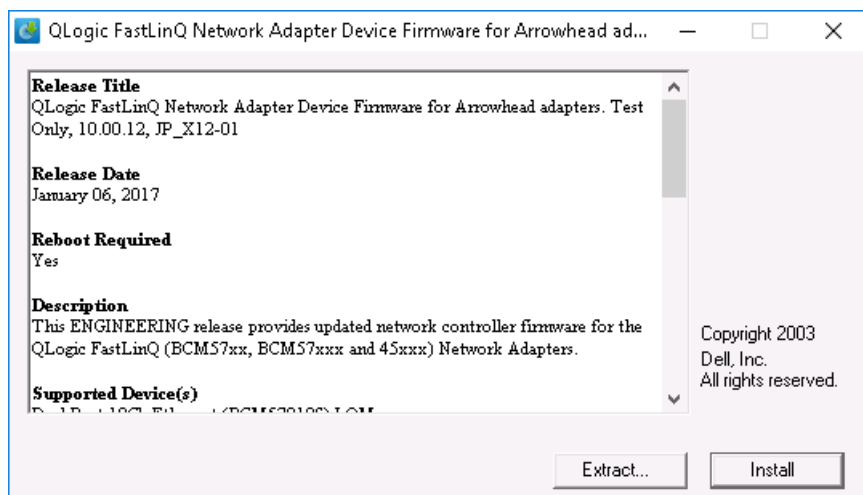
QLogic FastLinQ Network Adapter Device Firmware for Arrowhead ad...

Release Title
QLogic FastLinQ Network Adapter Device Firmware for Arrowhead adapters. Test Only, 10.00.12, JP_X12-01

Release Date
January 06, 2017

Reboot Required
Yes

Description
This ENGINEERING release provides updated network controller firmware for the QLogic FastLinQ (BCM57xx, BCM57xxx and 45xxx) Network Adapters.

Supported Device(s)
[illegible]

Copyright 2003
Dell, Inc.
All rights reserved.

Extract...

Install